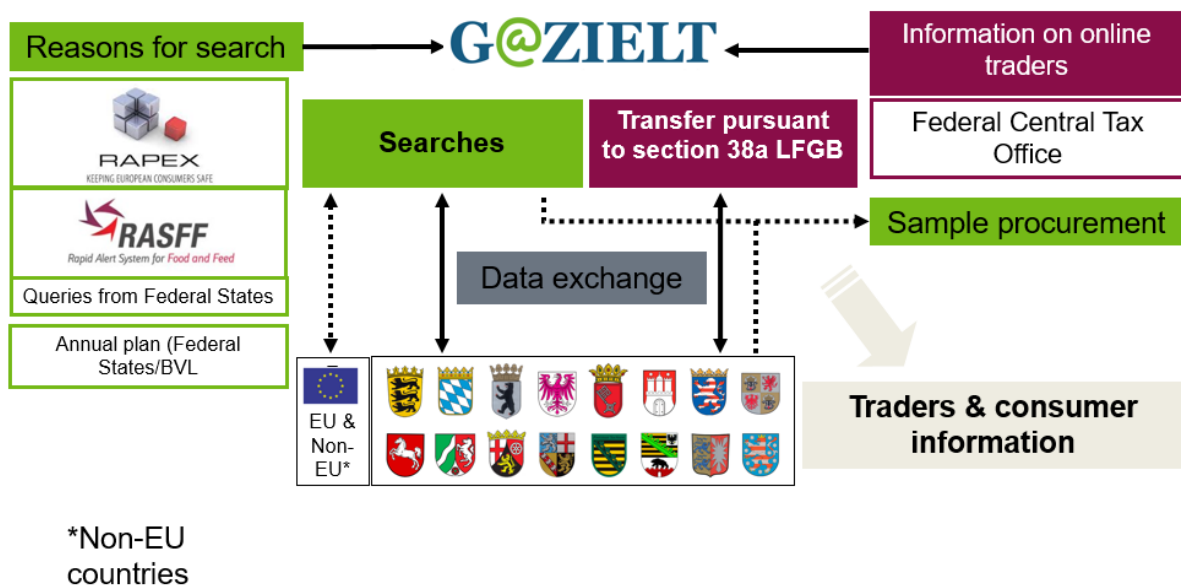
G@ZIELT

Reasons for search

Information on online traders

RAPEX
KEEPING EUROPEAN CONSUMERS SAFE

RASFF
Rapid Alert System for Food and Feed

Queries from Federal States

Annual plan (Federal States/BVL

Searches

Transfer pursuant to section 38a LFGB

Federal Central Tax Office

Sample procurement

Data exchange

EU & Non-EU*

Traders & consumer information

*Non-EU countries